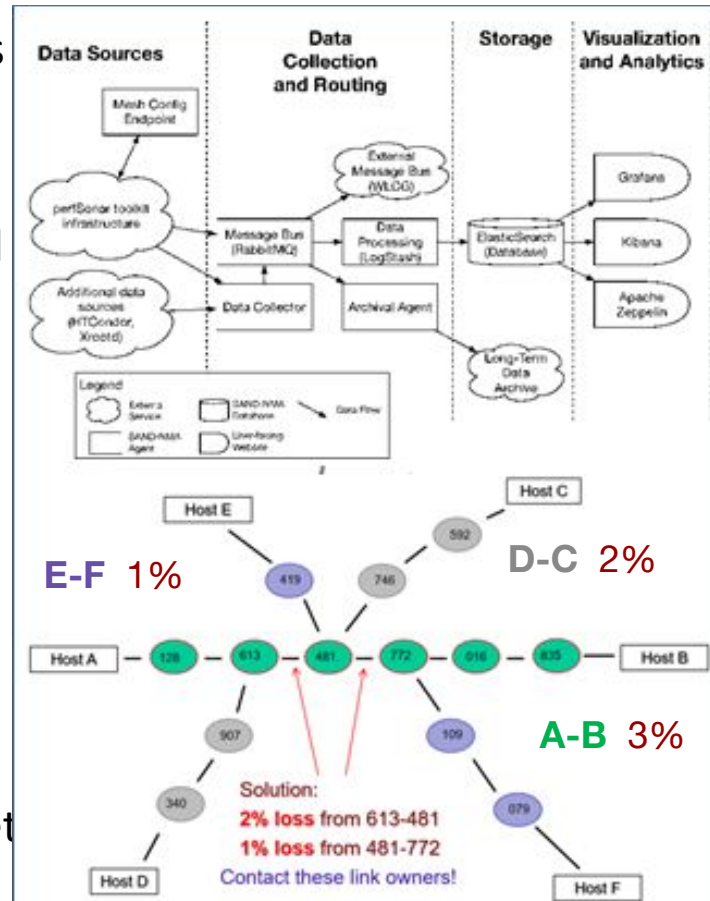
Data Sources

Data Collection and Routing

Storage

Visualization and Analytics

Mesh Config Endpoint

perfSonar toolkit infrastructure

Additional data sources (HTCondor, Xrootd)

Message Bus (RabbitMQ)

Data Collector

External Message Bus (WLCG)

Data Processing (LogStash)

Archival Agent

ElasticSearch (Database)

Long-Term Data Archive

Grafana

Kibana

Apache Zeppelin

Legend

External Service

SAND-NMA Database

Data Flow

SAND-NMA Agent

User-facing Website

Host E

Host C

E-F 1%

D-C 2%

592

419

746

Host A

128

613

481

772

016

835

Host B

907

109

A-B 3%

340

079

Solution:

2% loss from 613-481

1% loss from 481-772

Contact these link owners!

Host D

Host F